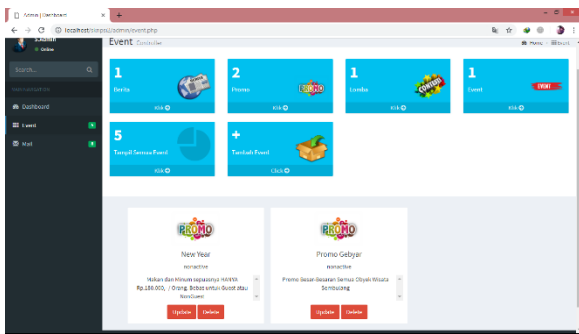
Admin | Dashboard
localhost/sinpsi/admin/event.php
Admin
Online
Search...
MAIN NAVIGATION
Dashboard
Event
Mail
Event Controller
Home > Event
1
Berita
Klik
2
Promo
PROMO
Klik
1
Lomba
CONTEST
Klik
1
Event
EVENT
Klik
5
Tampil Semua Event
Klik
+
Tambah Event
Click
PROMO
New Year
nonactive
Makan dan Minum sepuasnya HANYA Rp.100.000, - / Orang. Bebas untuk Guest atau Member
Update Delete
PROMO
Promo Gebyar
nonactive
Promo Besar Besaran Semua Obyek Wisata Sembulang
Update Delete